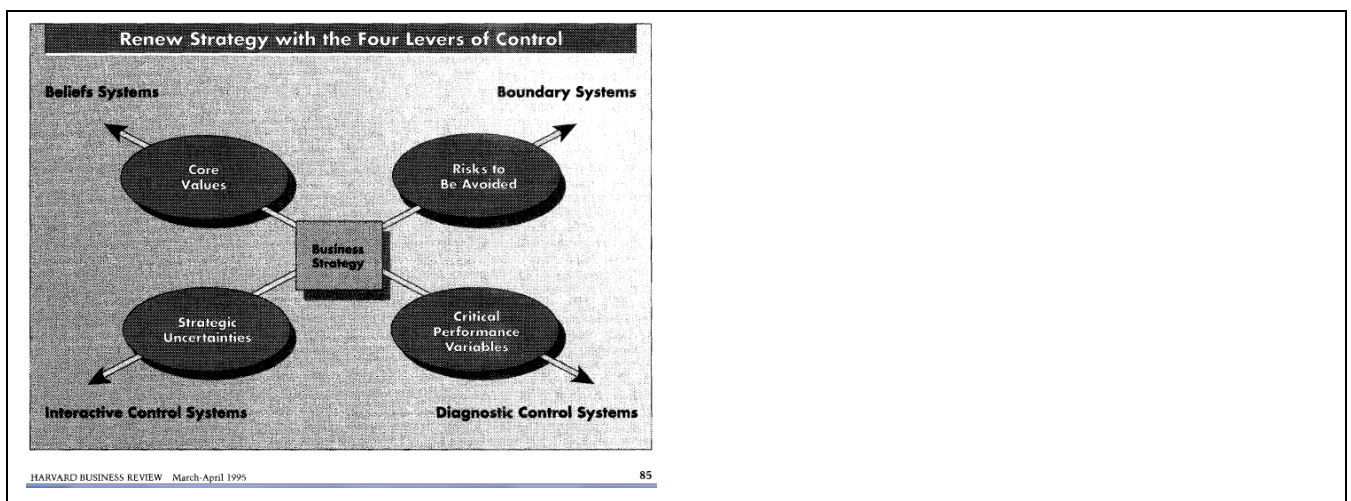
Renew Strategy with the Four Levers of Control

Beliefs Systems

Boundary Systems

Core Values

Risks to Be Avoided

Business Strategy

Strategic Uncertainties

Critical Performance Variables

Interactive Control Systems

Diagnostic Control Systems

HARVARD BUSINESS REVIEW March-April 1995

85